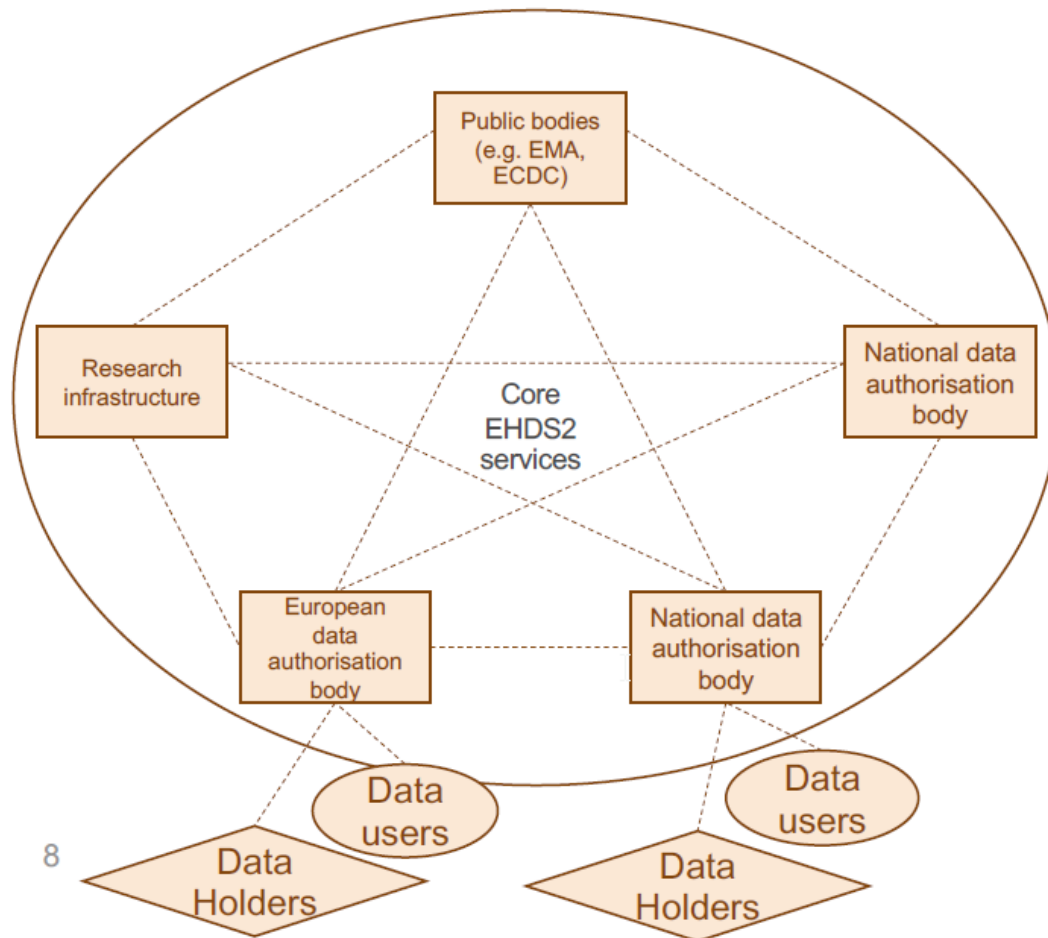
Public bodies (e.g. EMA, ECDC)

Research infrastructure

National data authorisation body

Core EHDS2 services

European data authorisation body

National data authorisation body

Data users

Data users

8

Data Holders

Data Holders